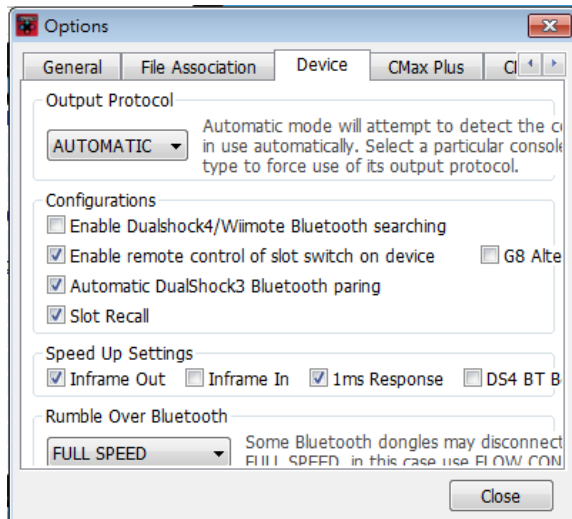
Options

General | File Association | Device | CMax Plus | Cl

Output Protocol

AUTOMATIC

Automatic mode will attempt to detect the c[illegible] in use automatically. Select a particular console type to force use of its output protocol.

Configurations

Enable Dualshock4/Wiimote Bluetooth searching

Enable remote control of slot switch on device

G8 Alte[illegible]

Automatic DualShock3 Bluetooth paring

Slot Recall

Speed Up Settings

Inframe Out

Inframe In

1ms Response

DS4 BT B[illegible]

Rumble Over Bluetooth

FULL SPEED

Some Bluetooth dongles may disconnect FULL SPEED, in this case use FLOW CON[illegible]

Close